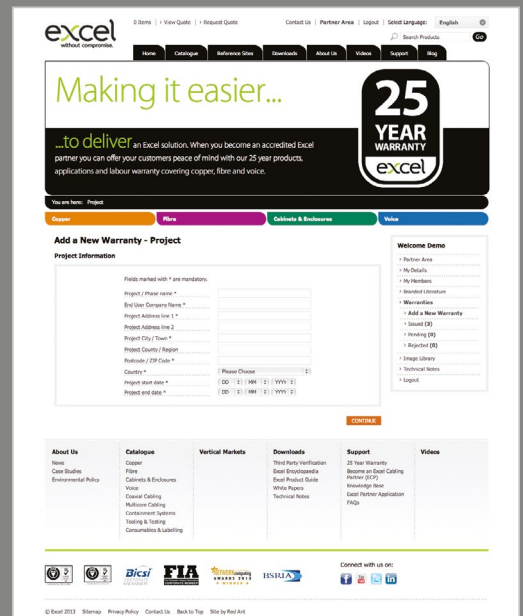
excel
without compromise.

0 Items | View Quote | Request Quote

Contact Us | Partner Area | Logout | Select Language: English

Search Products Go

Home Catalogue Reference Sites Downloads About Us Videos Support Blog

Making it easier...

...to deliver an Excel solution. When you become an accredited Excel partner you can offer your customers peace of mind with our 25 year products, applications and labour warranty covering copper, fibre and voice.

25 YEAR WARRANTY excel

You are here: Project

Copper Fibre Cabinets & Enclosures Voice

Add a New Warranty - Project

Project Information

Fields marked with * are mandatory.

Project / Phase name *

End User Company Name *

Project Address line 1 *

Project Address line 2

Project City / Town *

Project County / Region

Postcode / ZIP Code *

Country * Please Choose

Project start date * DD MM YYYY

Project end date * DD MM YYYY

CONTINUE

Welcome Demo

› Partner Area
› My Details
› My Members
› Branded Literature
› Warranties
› Add a New Warranty
› Issued (3)
› Pending (0)
› Rejected (0)
› Image Library
› Technical Notes
› Logout

About Us
News
Case Studies
Environmental Policy

Catalogue
Copper
Fibre
Cabinets & Enclosures
Voice
Coaxial Cabling
Multicore Cabling
Containment Systems
Tooling & Testing
Consumables & Labelling

Vertical Markets

Downloads
Third Party Verification
Excel Encyclopaedia
Excel Product Guide
White Papers
Technical Notes

Support
25 Year Warranty
Become an Excel Cabling Partner (ECP)
Knowledge Base
Excel Partner Application
FAQs

Videos

BICSI FIA NETWORKcomputing AWARDS 2013 WINNER BSRIA

Connect with us on:

© Excel 2013 Sitemap Privacy Policy Contact Us Back to Top Site by Red Ant